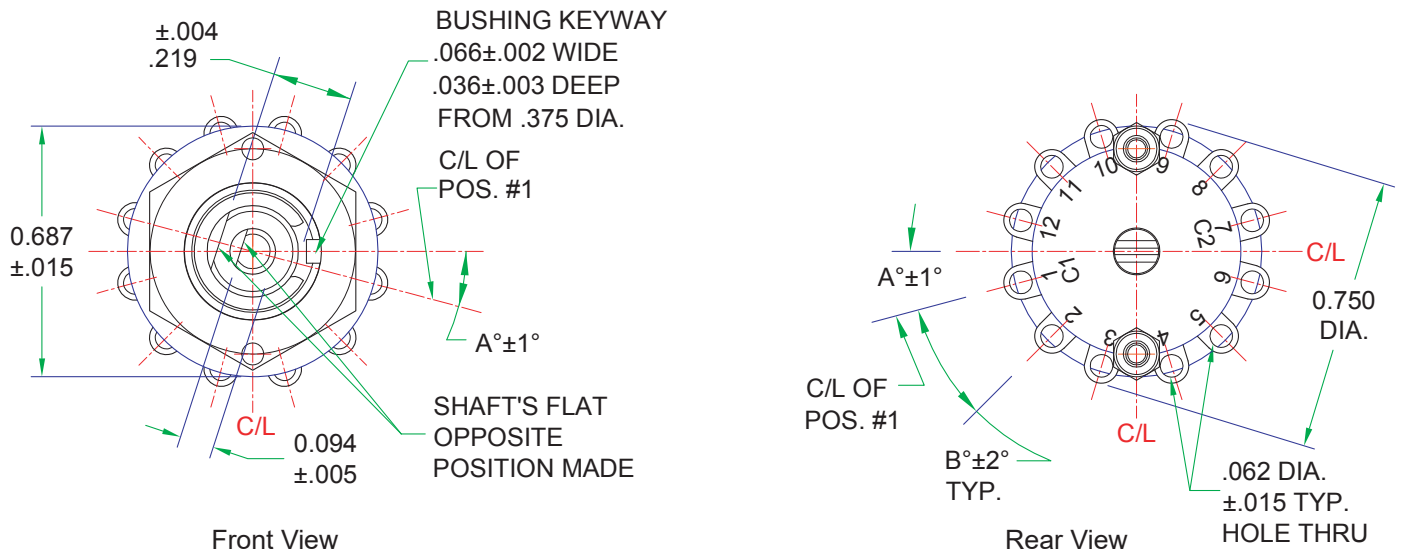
±.004
.219

BUSHING KEYWAY
.066±.002 WIDE
.036±.003 DEEP
FROM .375 DIA.

C/L OF
POS. #1

0.687
±.015

A°±1°

SHAFT'S FLAT
OPPOSITE
POSITION MADE

C/L

0.094
±.005

Front View

10 9
11 8
12 7
C2
C1
1 6
2 5
3 4

A°±1°

C/L

0.750
DIA.

C/L OF
POS. #1

B°±2°
TYP.

C/L

.062 DIA.
±.015 TYP.
HOLE THRU

Rear View